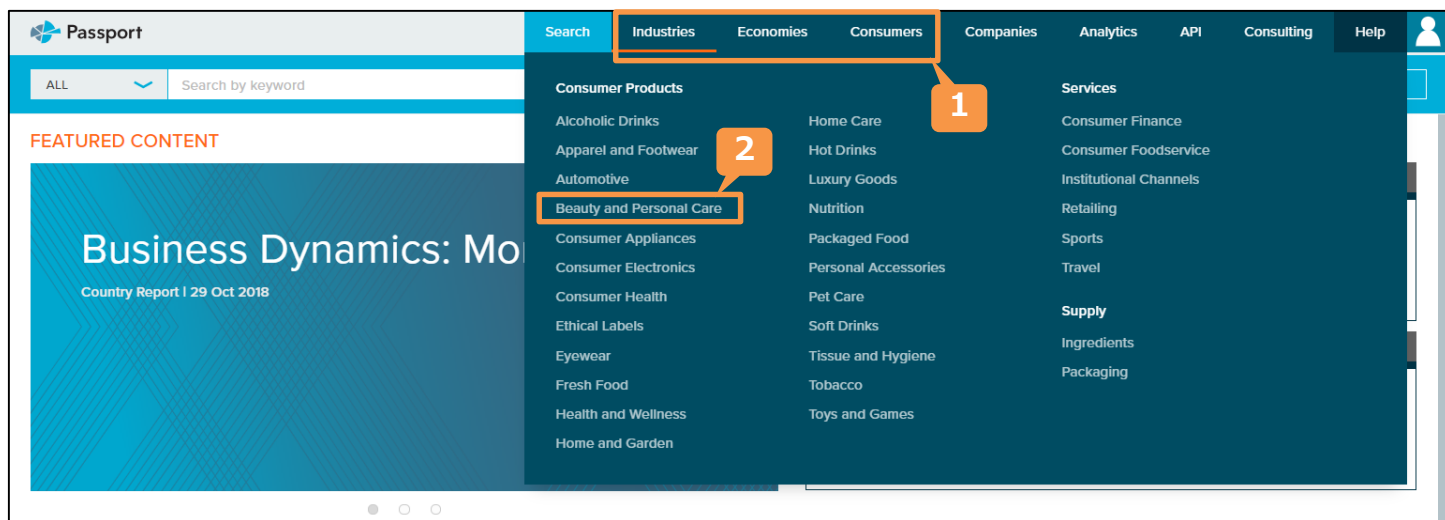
Passport

Search Industries Economies Consumers Companies Analytics API Consulting Help

ALL Search by keyword

FEATURED CONTENT

Business Dynamics: Mor

Country Report | 29 Oct 2018

1

2

Consumer Products

Alcoholic Drinks
Apparel and Footwear
Automotive
Beauty and Personal Care
Consumer Appliances
Consumer Electronics
Consumer Health
Ethical Labels
Eyewear
Fresh Food
Health and Wellness
Home and Garden

Home Care
Hot Drinks
Luxury Goods
Nutrition
Packaged Food
Personal Accessories
Pet Care
Soft Drinks
Tissue and Hygiene
Tobacco
Toys and Games

Services

Consumer Finance
Consumer Foodservice
Institutional Channels
Retailing
Sports
Travel

Supply

Ingredients
Packaging